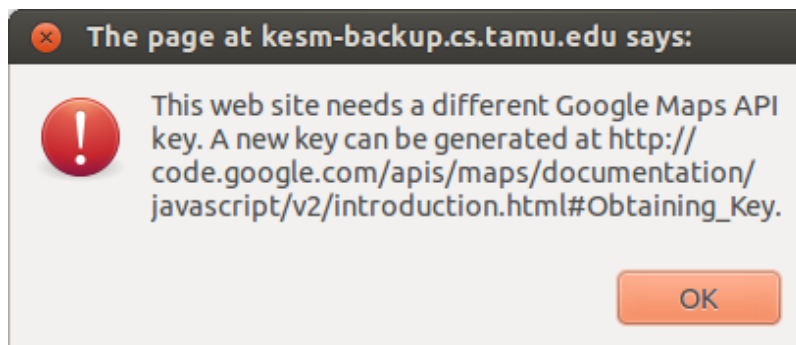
The page at kesm-backup.cs.tamu.edu says:

This web site needs a different Google Maps API key. A new key can be generated at http://code.google.com/apis/maps/documentation/javascript/v2/introduction.html#Obtaining_Key.

OK